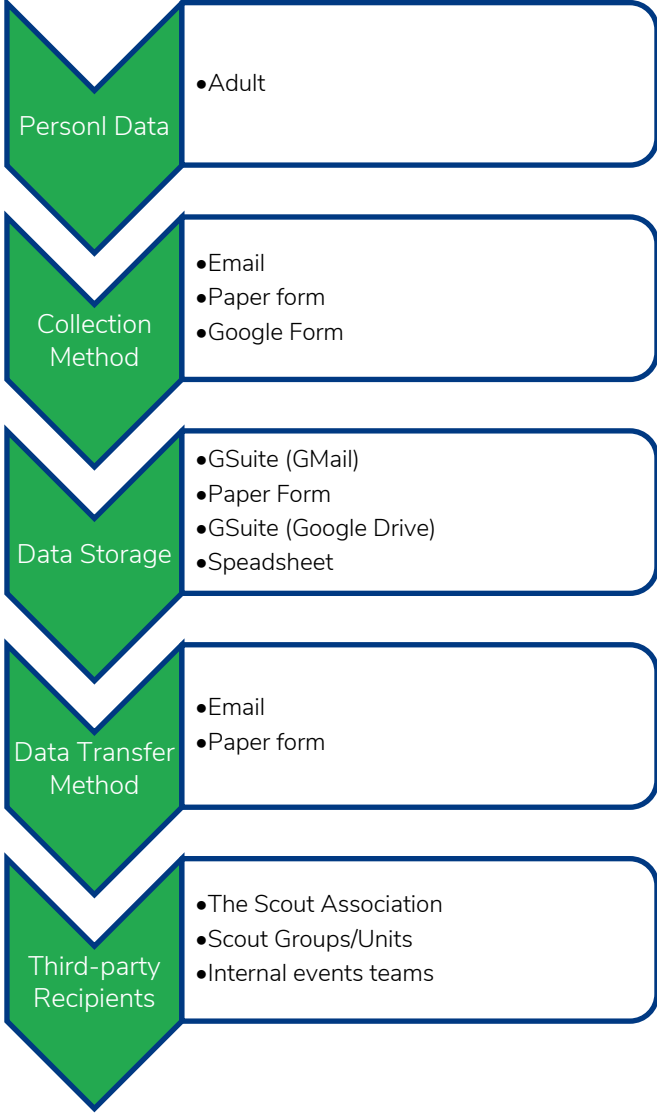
Personl Data

- Adult

Collection Method

- Email
- Paper form
- Google Form

Data Storage

- GSuite (GMail)
- Paper Form
- GSuite (Google Drive)
- Speadsheet

Data Transfer Method

- Email
- Paper form

Third-party Recipients

- The Scout Association
- Scout Groups/Units
- Internal events teams